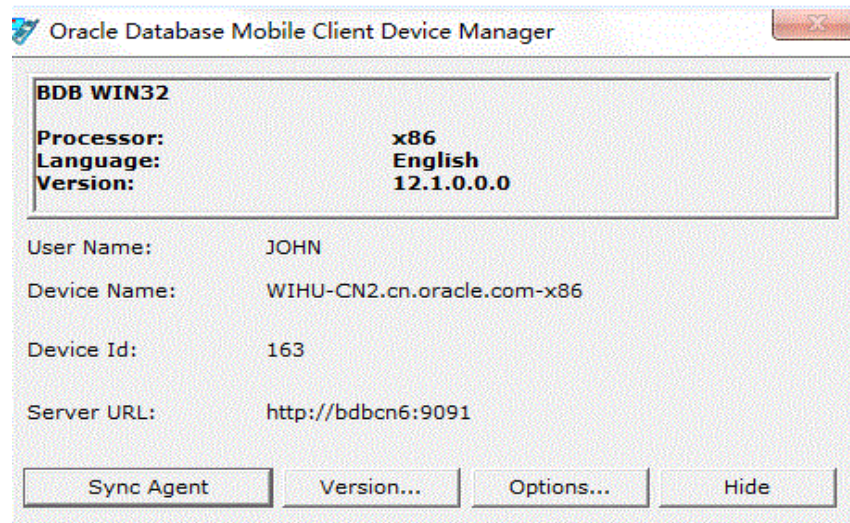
Oracle Database Mobile Client Device Manager

BDB WIN32

Processor: x86
Language: English
Version: 12.1.0.0.0

User Name: JOHN

Device Name: WIHU-CN2.cn.oracle.com-x86

Device Id: 163

Server URL: http://bdbcn6:9091

Sync Agent

Version...

Options...

Hide